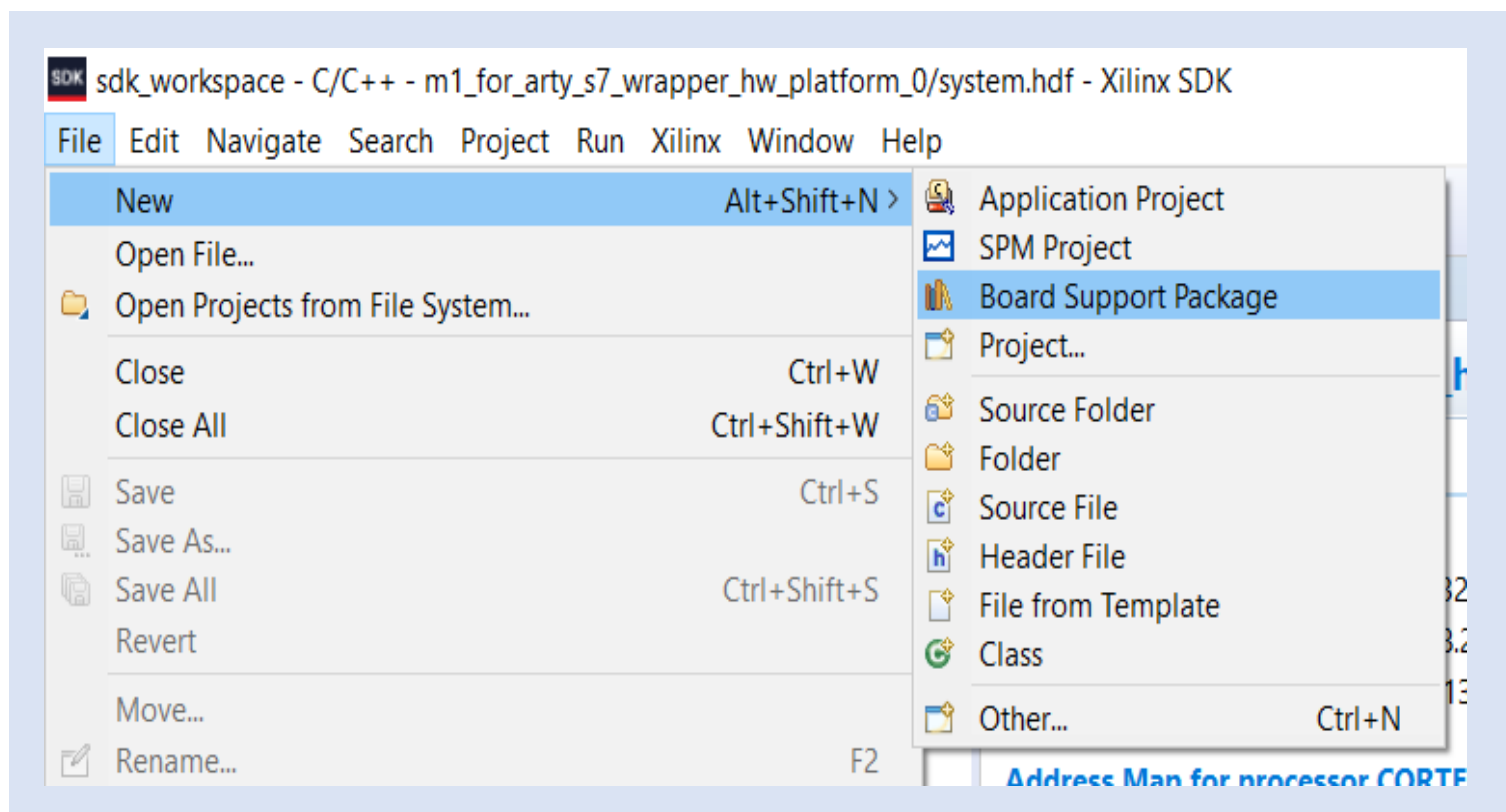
SDK sdk_workspace - C/C++ - m1_for_arty_s7_wrapper_hw_platform_0/system.hdf - Xilinx SDK

File Edit Navigate Search Project Run Xilinx Window Help

New Alt+Shift+N >
Open File...
Open Projects from File System...
Close Ctrl+W
Close All Ctrl+Shift+W
Save Ctrl+S
Save As...
Save All Ctrl+Shift+S
Revert
Move...
Rename... F2

Application Project
SPM Project
Board Support Package
Project...
Source Folder
Folder
Source File
Header File
File from Template
Class
Other... Ctrl+N

Address Map for processor CORTE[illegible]